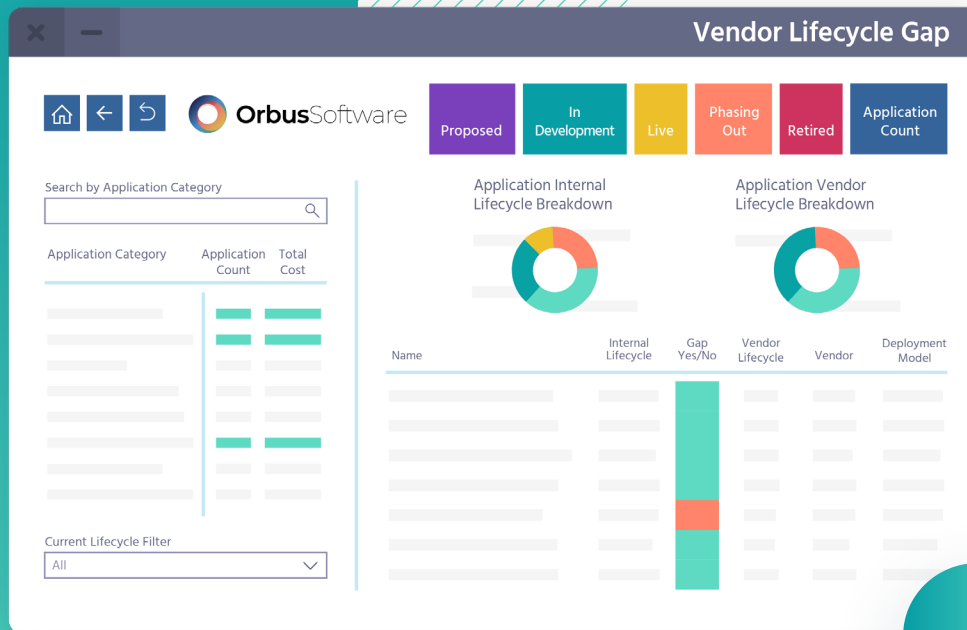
Vendor Lifecycle Gap

OrbusSoftware

Proposed

In Development

Live

Phasing Out

Retired

Application Count

Search by Application Category

Application Category

Application Count

Total Cost

Current Lifecycle Filter

All

Application Internal Lifecycle Breakdown

Application Vendor Lifecycle Breakdown

| Name | Internal Lifecycle | Gap Yes/No | Vendor Lifecycle | Vendor | Deployment Model |
|---|---|---|---|---|---|